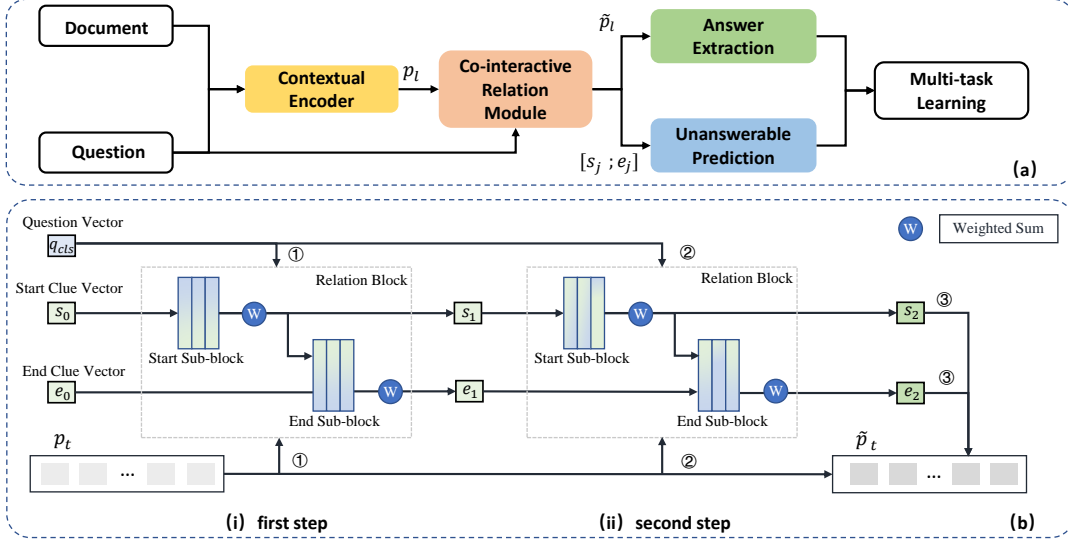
Document

Question

Contextual Encoder

$p_l$

Co-interactive Relation Module

$\tilde{p}_l$

Answer Extraction

Unanswerable Prediction

$[s_j ; e_j]$

Multi-task Learning

(a)

Question Vector

$q_{cls}$

W Weighted Sum

①

②

Relation Block

Relation Block

Start Clue Vector

$s_0$

W

$s_1$

W

$s_2$ ③

Start Sub-block

Start Sub-block

End Clue Vector

$e_0$

W

$e_1$

W

$e_2$ ③

End Sub-block

End Sub-block

$p_t$

...

①

②

$\tilde{p}_t$

...

(i) first step

(ii) second step

(b)